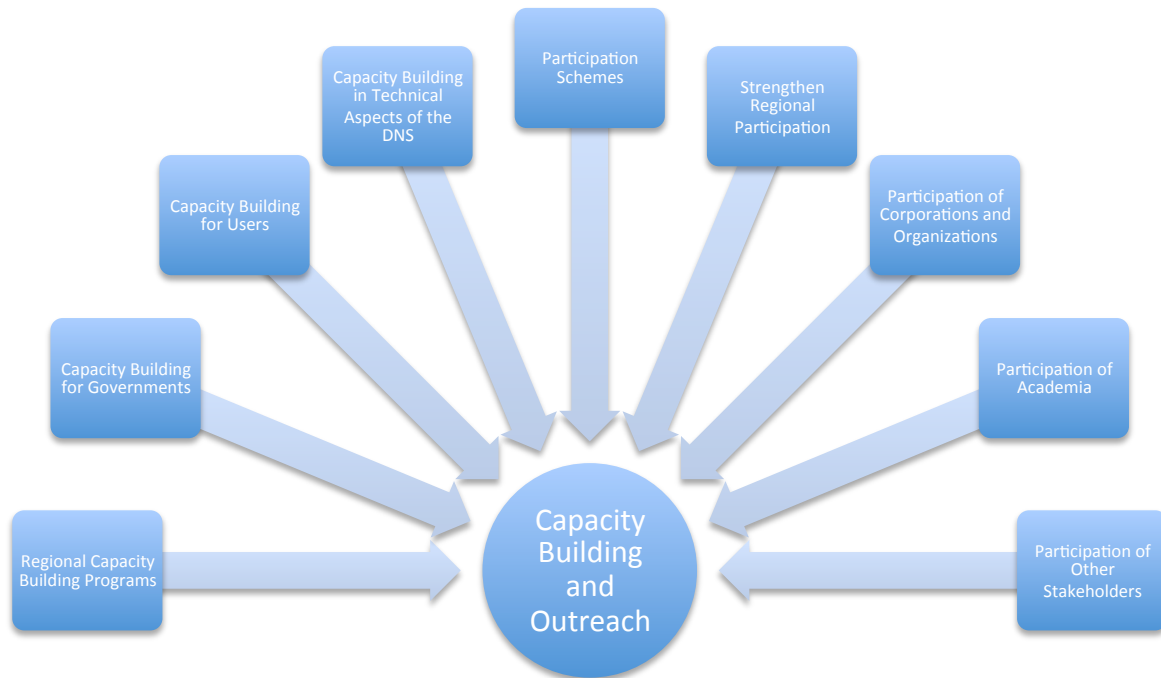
Capacity Building in Technical Aspects of the DNS

Participation Schemes

Strengthen Regional Participation

Capacity Building for Users

Participation of Corporations and Organizations

Capacity Building for Governments

Participation of Academia

Regional Capacity Building Programs

Capacity Building and Outreach

Participation of Other Stakeholders